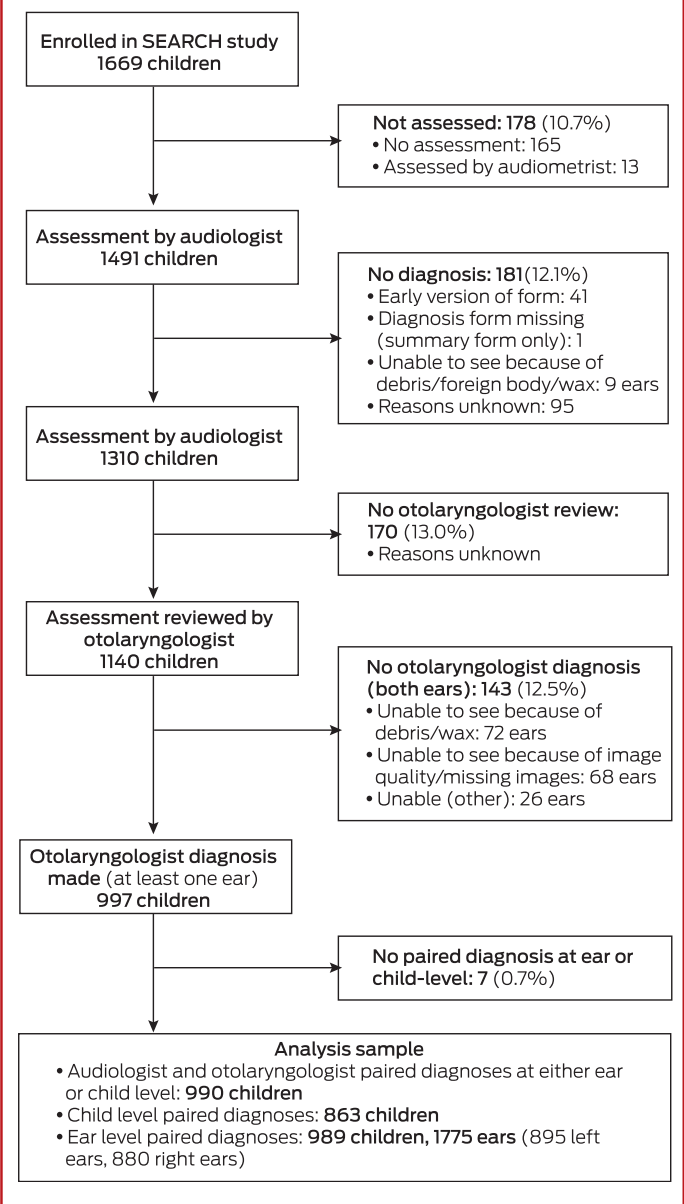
Enrolled in SEARCH study
1669 children

Not assessed: 178 (10.7%)
• No assessment: 165
• Assessed by audiometrist: 13

Assessment by audiologist
1491 children

No diagnosis: 181 (12.1%)
• Early version of form: 41
• Diagnosis form missing (summary form only): 1
• Unable to see because of debris/foreign body/wax: 9 ears
• Reasons unknown: 95

Assessment by audiologist
1310 children

No otolaryngologist review: 170 (13.0%)
• Reasons unknown

Assessment reviewed by otolaryngologist
1140 children

No otolaryngologist diagnosis (both ears): 143 (12.5%)
• Unable to see because of debris/wax: 72 ears
• Unable to see because of image quality/missing images: 68 ears
• Unable (other): 26 ears

Otolaryngologist diagnosis made (at least one ear)
997 children

No paired diagnosis at ear or child-level: 7 (0.7%)

Analysis sample
• Audiologist and otolaryngologist paired diagnoses at either ear or child level: 990 children
• Child level paired diagnoses: 863 children
• Ear level paired diagnoses: 989 children, 1775 ears (895 left ears, 880 right ears)